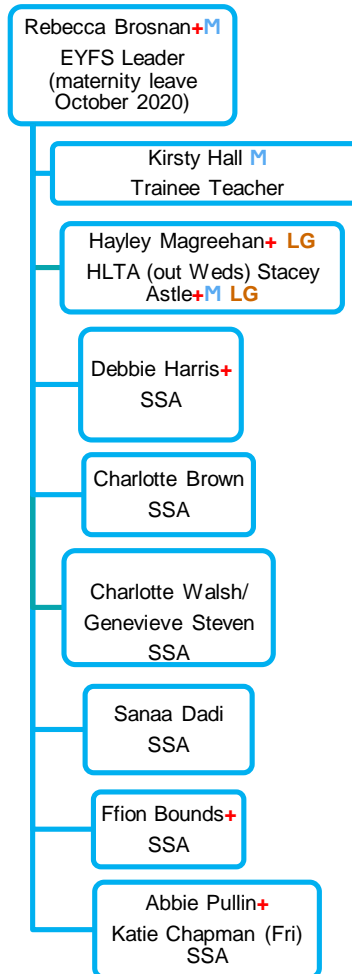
Rebecca Brosnan+M
EYFS Leader
(maternity leave
October 2020)

Kirsty Hall M
Trainee Teacher

Hayley Magreehan+ LG
HLTA (out Weds) Stacey Astle+M LG

Debbie Harris+
SSA

Charlotte Brown
SSA

Charlotte Walsh/
Genevieve Steven
SSA

Sanaa Dadi
SSA

Ffion Bounds+
SSA

Abbie Pullin+
Katie Chapman (Fri)
SSA